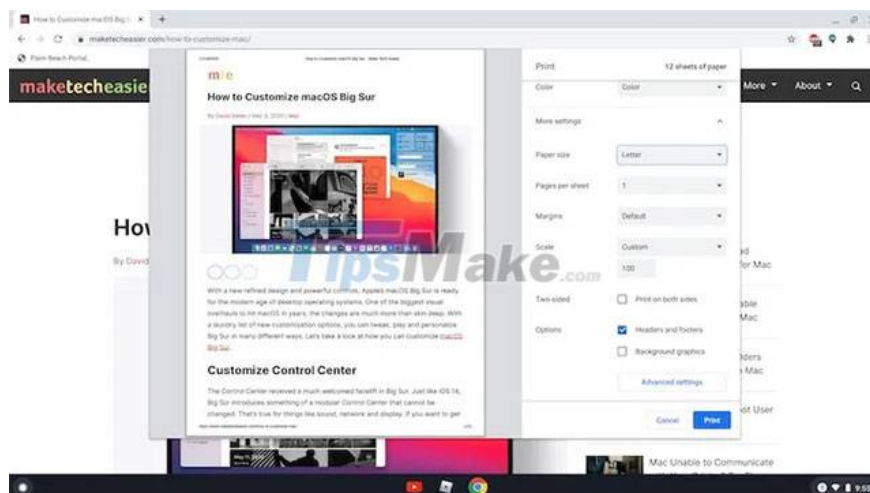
How to Customize macOS Big S ×  +

maketecheaser.com/how-to-customize-mac/

Palm Beach Portal

maketecheasie

More ▾  About ▾

Hov

By David

How to Customize macOS Big Sur - Make Tech Easier

m/e

How to Customize macOS Big Sur

By David Beren / May 3, 2020 / Mac

With a new refined design and powerful controls, Apple's macOS Big Sur is ready for the modern age of desktop operating systems. One of the biggest visual overhauls to hit macOS in years, the changes are much more than skin deep. With a laundry list of new customization options, you can tweak, play and personalize Big Sur in many different ways. Let's take a look at how you can customize macOS Big Sur.

Customize Control Center

The Control Center received a much welcomed facelift in Big Sur. Just like iOS 14, Big Sur introduces something of a modular Control Center that cannot be changed. That's true for things like sound, network and display. If you want to get

TipsMake.com

Print	12 sheets of paper

Color	Color

More settings

Paper size	Letter

Pages per sheet	1

Margins	Default

Scale	Custom
100

Two-sided	Print on both sides

Options	Headers and footers
Background graphics

Advanced settings

Cancel	Print

ed
for Mac

able
Mac

lders
Mac

st User

Mac Unable to Communicate